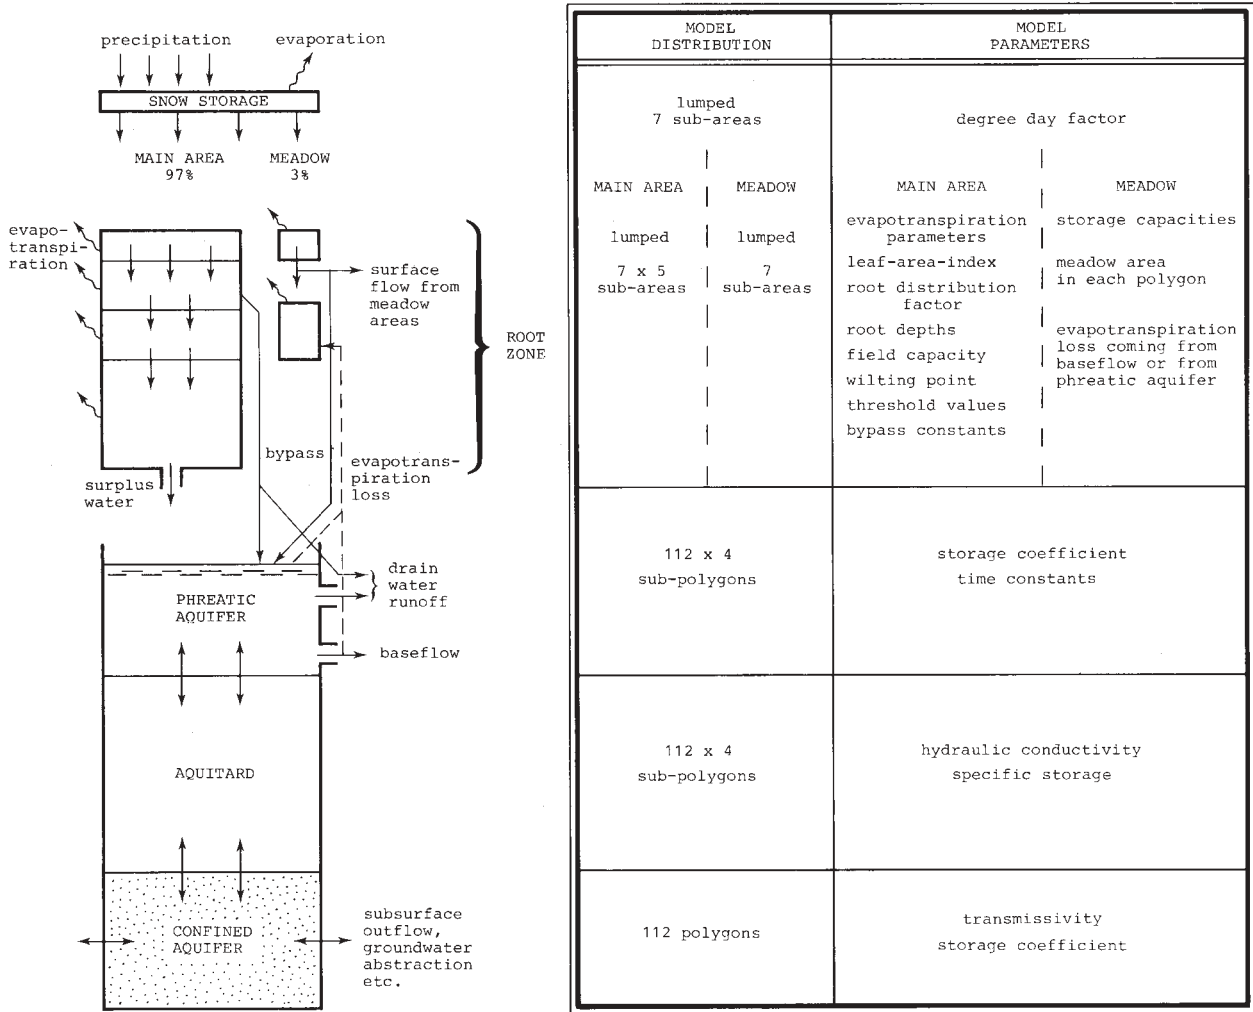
precipitation

evaporation

SNOW STORAGE

MAIN AREA 97%

MEADOW 3%

evapotranspiration

surface flow from meadow areas

ROOT ZONE

bypass

evapotranspiration loss

surplus water

drain water runoff

PHREATIC AQUIFER

baseflow

AQUITARD

CONFINED AQUIFER

subsurface outflow, groundwater abstraction etc.

| MODEL DISTRIBUTION | | MODEL PARAMETERS | |
|---|---|---|---|
| lumped 7 sub-areas | | degree day factor | |
| MAIN AREA | MEADOW | MAIN AREA | MEADOW |
| lumped<br>7 x 5 sub-areas | lumped<br>7 sub-areas | evapotranspiration parameters<br>leaf-area-index<br>root distribution factor<br>root depths<br>field capacity<br>wilting point<br>threshold values<br>bypass constants | storage capacities<br>meadow area in each polygon<br>evapotranspiration loss coming from baseflow or from phreatic aquifer |
| 112 x 4 sub-polygons | | storage coefficient<br>time constants | |
| 112 x 4 sub-polygons | | hydraulic conductivity<br>specific storage | |
| 112 polygons | | transmissivity<br>storage coefficient | |